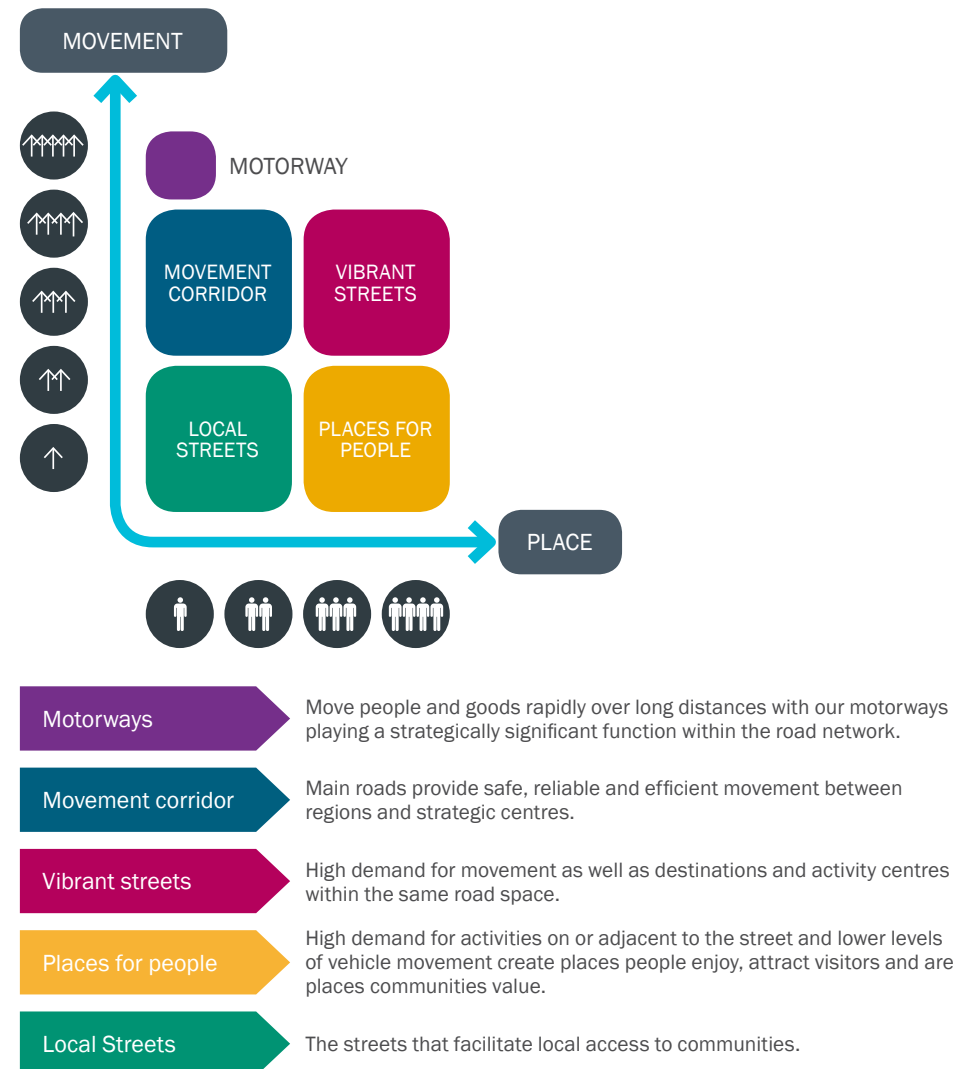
MOVEMENT

MOTORWAY

MOVEMENT CORRIDOR

VIBRANT STREETS

LOCAL STREETS

PLACES FOR PEOPLE

PLACE

Motorways

Move people and goods rapidly over long distances with our motorways playing a strategically significant function within the road network.

Movement corridor

Main roads provide safe, reliable and efficient movement between regions and strategic centres.

Vibrant streets

High demand for movement as well as destinations and activity centres within the same road space.

Places for people

High demand for activities on or adjacent to the street and lower levels of vehicle movement create places people enjoy, attract visitors and are places communities value.

Local Streets

The streets that facilitate local access to communities.